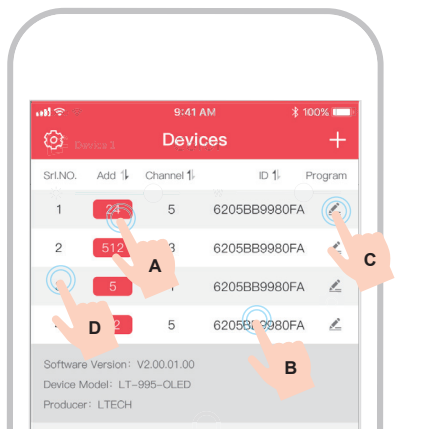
9:41 AM
100%
Device 3
Devices
+

| Srl.NO. | Add | Channel | ID | Program |
|---|---|---|---|---|
| 1 | 24 | 5 | 6205BB9980FA | |
| 2 | 512 | 3 | 6205BB9980FA | |
| | 5 | 1 | 6205BB9980FA | |
| | 2 | 5 | 6205BB9980FA | |

A
B
C
D

Software Version: V2.00.01.00
Device Model: LT-995-OLED
Producer: LTECH